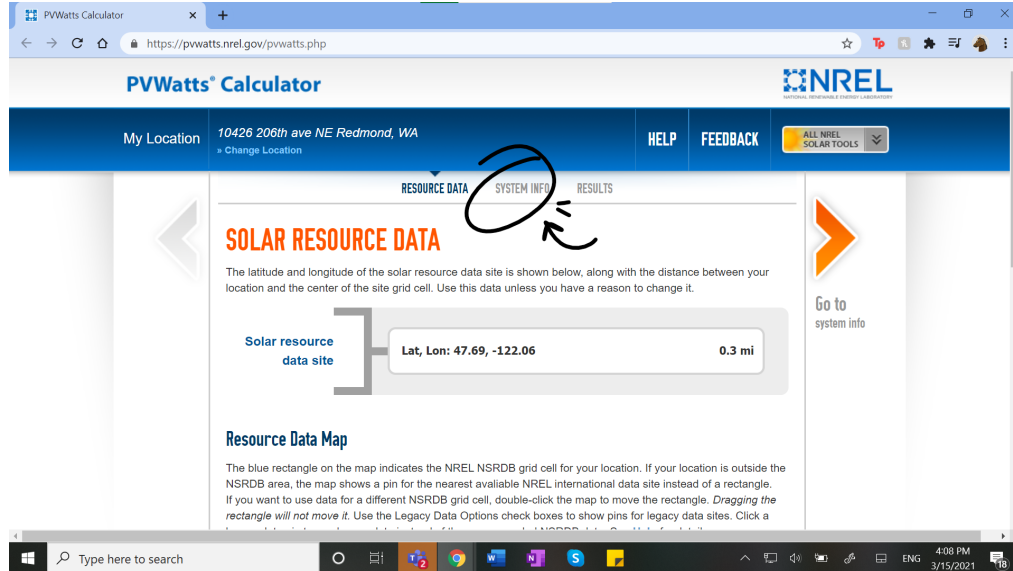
PVWatts Calculator
https://pvwatts.nrel.gov/pvwatts.php

PVWatts® Calculator
NREL
NATIONAL RENEWABLE ENERGY LABORATORY

My Location
10426 206th ave NE Redmond, WA
» Change Location
HELP
FEEDBACK
ALL NREL SOLAR TOOLS

RESOURCE DATA
SYSTEM INFO
RESULTS

SOLAR RESOURCE DATA

The latitude and longitude of the solar resource data site is shown below, along with the distance between your location and the center of the site grid cell. Use this data unless you have a reason to change it.

Go to
system info

Solar resource data site
Lat, Lon: 47.69, -122.06
0.3 mi

Resource Data Map

The blue rectangle on the map indicates the NREL NSRDB grid cell for your location. If your location is outside the NSRDB area, the map shows a pin for the nearest avaliable NREL international data site instead of a rectangle. If you want to use data for a different NSRDB grid cell, double-click the map to move the rectangle. Dragging the rectangle will not move it. Use the Legacy Data Options check boxes to show pins for legacy data sites. Click a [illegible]

Type here to search
ENG
4:08 PM
3/15/2021
18